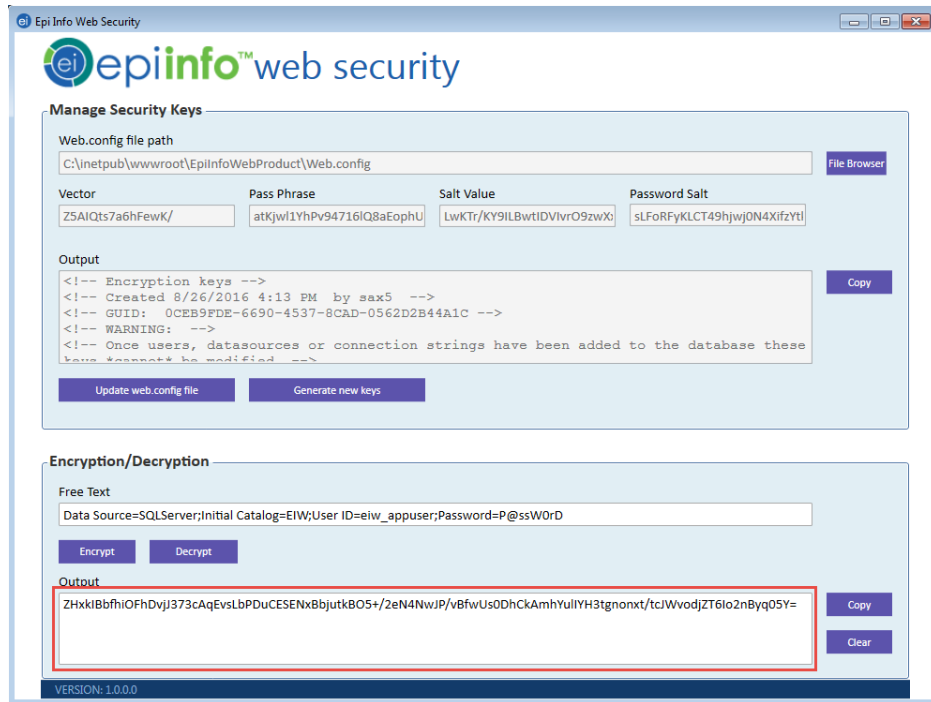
Epi Info Web Security

ei epiinfo™ web security

Manage Security Keys

Web.config file path

C:\inetpub\wwwroot\EpiInfoWebProduct\Web.config

File Browser

Vector

Z5AIQts7a6hFewK/

Pass Phrase

atKjwl1YhPv94716lQ8aEophU

Salt Value

LwKTr/KY9ILBwtIDVIvrO9zwX

Password Salt

sLFoRFyKLCT49hjwj0N4XifzYtl

Output

<!-- Encryption keys -->
<!-- Created 8/26/2016 4:13 PM by sax5 -->
<!-- GUID: 0CEB9FDE-6690-4537-8CAD-0562D2B44A1C -->
<!-- WARNING: -->
<!-- Once users, datasources or connection strings have been added to the database these
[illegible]

Copy

Update web.config file

Generate new keys

Encryption/Decryption

Free Text

Data Source=SQLServer;Initial Catalog=EIW;User ID=eiw_appuser;Password=P@ssW0rD

Encrypt

Decrypt

Output

ZHxkIBbfhiOFhDvjJ373cAqEvsLbPDuCESENxBbjutkBO5+/2eN4NwJP/vBfwUs0DhCkAmhYulIYH3tgnonxt/tcJWvodjZT6Io2nByq05Y=

Copy

Clear

VERSION: 1.0.0.0